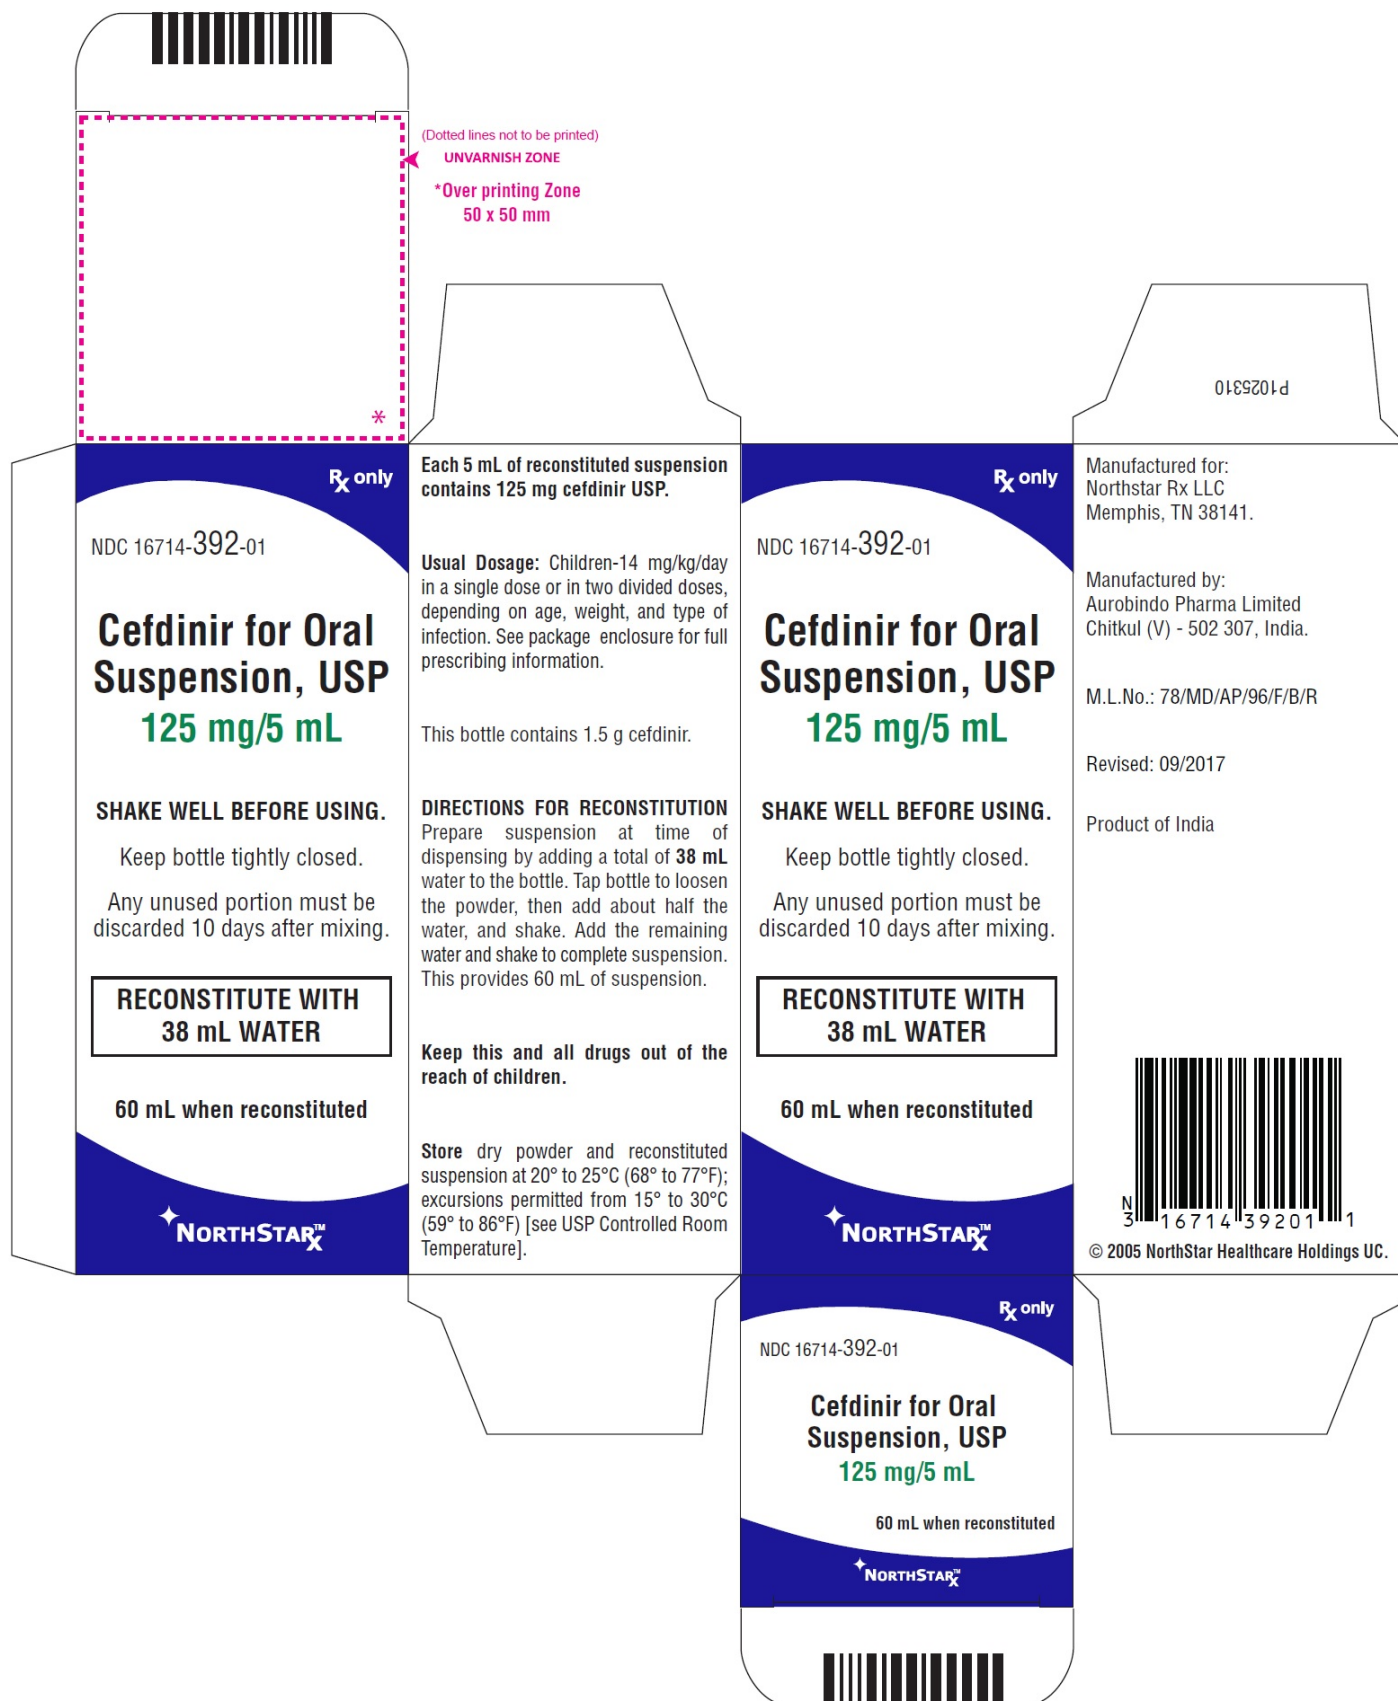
(Dotted lines not to be printed)
UNVARNISH ZONE

*Over printing Zone
50 x 50 mm

*

P1025310

℞ only

NDC 16714-392-01

Cefdinir for Oral Suspension, USP
125 mg/5 mL

SHAKE WELL BEFORE USING.

Keep bottle tightly closed.

Any unused portion must be discarded 10 days after mixing.

RECONSTITUTE WITH 38 mL WATER

60 mL when reconstituted

NORTHSTAR℞™

Each 5 mL of reconstituted suspension contains 125 mg cefdinir USP.

Usual Dosage: Children-14 mg/kg/day in a single dose or in two divided doses, depending on age, weight, and type of infection. See package enclosure for full prescribing information.

This bottle contains 1.5 g cefdinir.

DIRECTIONS FOR RECONSTITUTION Prepare suspension at time of dispensing by adding a total of 38 mL water to the bottle. Tap bottle to loosen the powder, then add about half the water, and shake. Add the remaining water and shake to complete suspension. This provides 60 mL of suspension.

Keep this and all drugs out of the reach of children.

Store dry powder and reconstituted suspension at 20° to 25°C (68° to 77°F); excursions permitted from 15° to 30°C (59° to 86°F) [see USP Controlled Room Temperature].

℞ only

NDC 16714-392-01

Cefdinir for Oral Suspension, USP
125 mg/5 mL

SHAKE WELL BEFORE USING.

Keep bottle tightly closed.

Any unused portion must be discarded 10 days after mixing.

RECONSTITUTE WITH 38 mL WATER

60 mL when reconstituted

NORTHSTAR℞™

Manufactured for:
Northstar Rx LLC
Memphis, TN 38141.

Manufactured by:
Aurobindo Pharma Limited
Chitkul (V) - 502 307, India.

M.L.No.: 78/MD/AP/96/F/B/R

Revised: 09/2017

Product of India

N 3 16714 39201 1

© 2005 NorthStar Healthcare Holdings UC.

℞ only

NDC 16714-392-01

Cefdinir for Oral Suspension, USP
125 mg/5 mL

60 mL when reconstituted

NORTHSTAR℞™